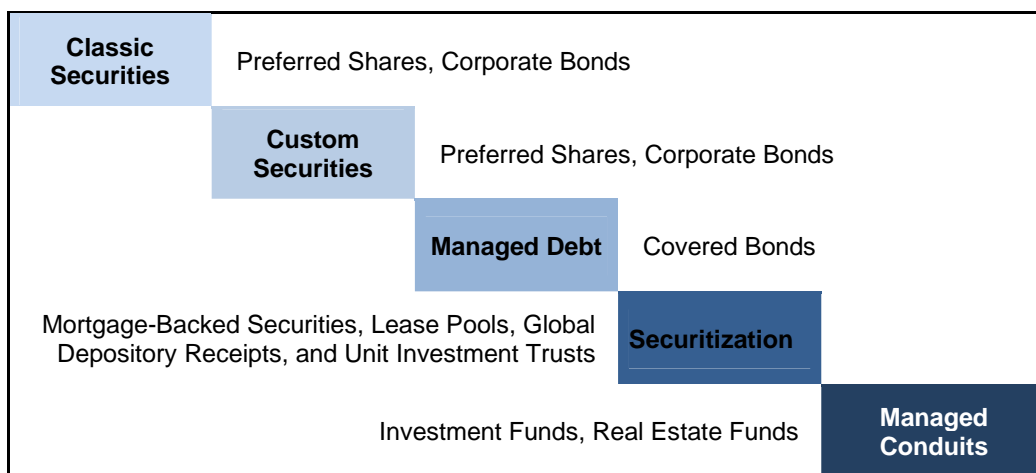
Classic Securities

Preferred Shares, Corporate Bonds

Custom Securities

Preferred Shares, Corporate Bonds

Managed Debt

Covered Bonds

Mortgage-Backed Securities, Lease Pools, Global Depository Receipts, and Unit Investment Trusts

Securitization

Investment Funds, Real Estate Funds

Managed Conduits